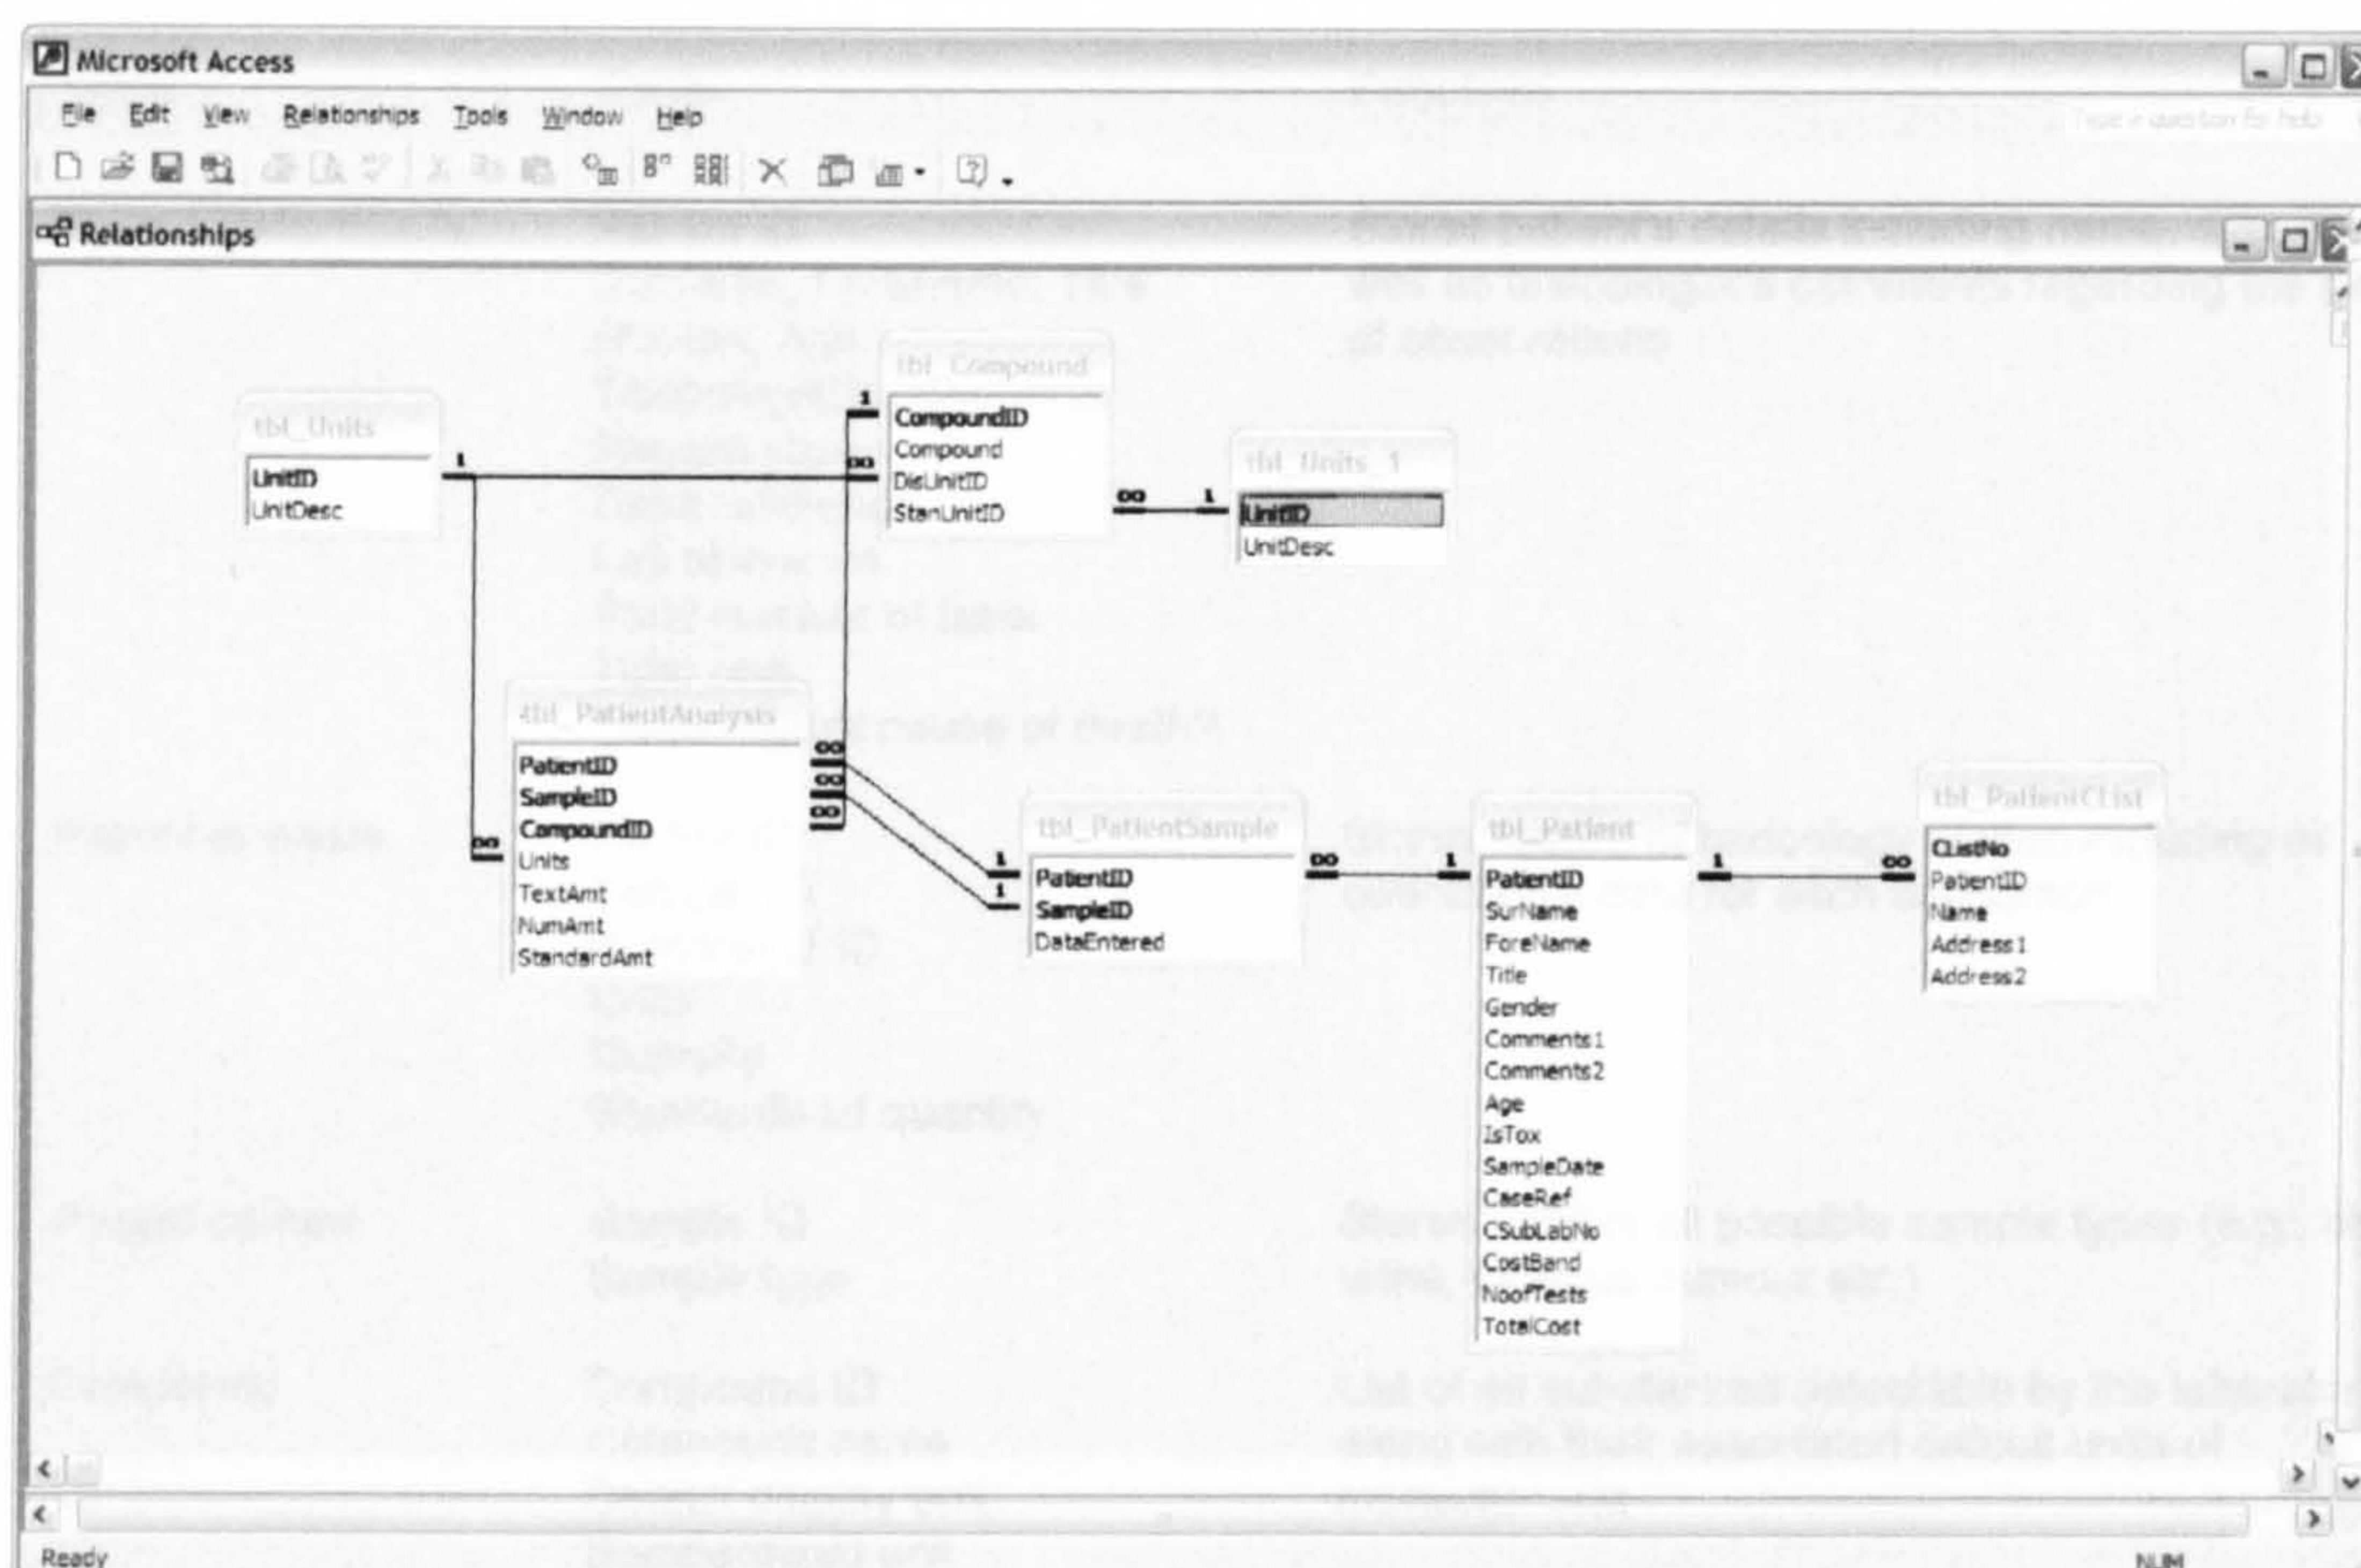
Microsoft Access

File Edit View Relationships Tools Window Help

Type a question for help

Relationships

tbl_Units
UnitID
UnitDesc

1

tbl_Compound
1
CompoundID
Compound
DisUnitID
StanUnitID

∞

∞ 1

tbl_Units_1
UnitID
UnitDesc

tbl_PatientAnalysis
PatientID
SampleID
CompoundID
Units
TextAmt
NumAmt
StandardAmt

∞
∞
∞
∞

∞

1
1

tbl_PatientSample
PatientID
SampleID
DataEntered

∞ 1

tbl_Patient
PatientID
SurName
ForeName
Title
Gender
Comments1
Comments2
Age
IsTox
SampleDate
CaseRef
CSubLabNo
CostBand
NoofTests
TotalCost

1 ∞

tbl_PatientClist
ClistNo
PatientID
Name
Address1
Address2

Ready

NUM